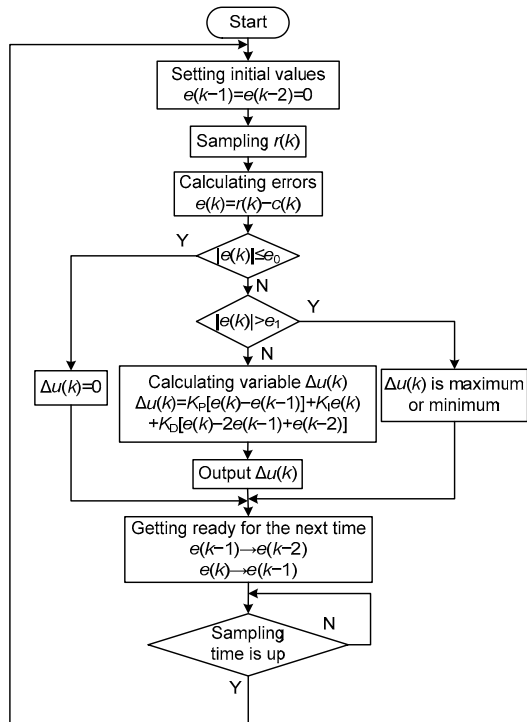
Start

Setting initial values
$e(k-1)=e(k-2)=0$

Sampling $r(k)$

Calculating errors
$e(k)=r(k)-c(k)$

Y

$|e(k)|\le e_0$

N

Y

$|e(k)|>e_1$

N

$\Delta u(k)=0$

Calculating variable $\Delta u(k)$
$\Delta u(k)=K_P[e(k)-e(k-1)]+K_I e(k)$
$+K_D[e(k)-2e(k-1)+e(k-2)]$

$\Delta u(k)$ is maximum or minimum

Output $\Delta u(k)$

Getting ready for the next time
$e(k-1)\rightarrow e(k-2)$
$e(k)\rightarrow e(k-1)$

N

Sampling time is up

Y